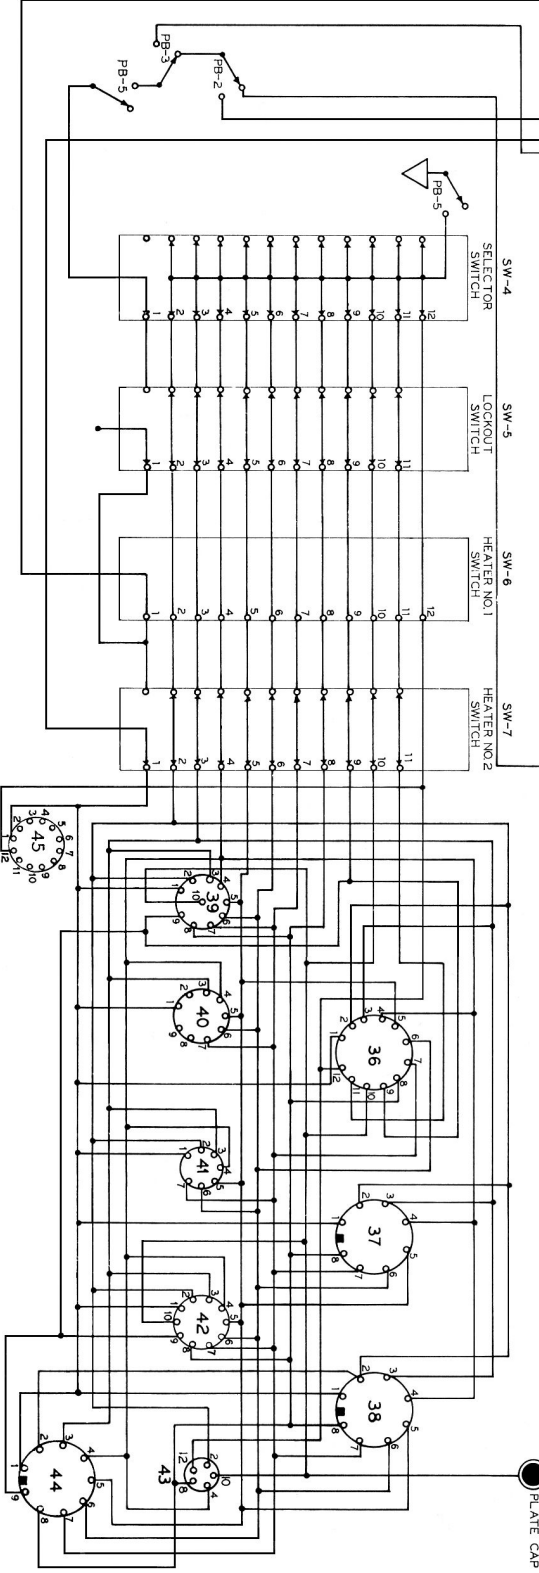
PB-3
PB-2
PB-5
PB-5
SW-4
SELECTOR SWITCH
SW-5
LOCKOUT SWITCH
SW-6
HEATER NO.1 SWITCH
SW-7
HEATER NO.2 SWITCH
1 2 3 4 5 6 7 8 9 10 11 12
1 2 3 4 5 6 7 8 9 10 11
1 2 3 4 5 6 7 8 9 10 11 12
1 2 3 4 5 6 7 8 9 10 11
45
1 2 3 4 5 6 7 8 9 10 11 12
39
1 2 3 4 5 6 7 8 9 10
40
1 2 3 4 5 6 7 9
36
1 2 3 4 5 6 7 8 10 11 12
41
1 2 3 4 5 6 7
37
1 2 3 4 5 6 7 8
42
1 2 3 4 5 6 7 8 9 10
38
1 2 3 4 5 6 7 8
43
2 4 8 10 12
44
1 2 3 4 5 6 7 8 9
PLATE CAP